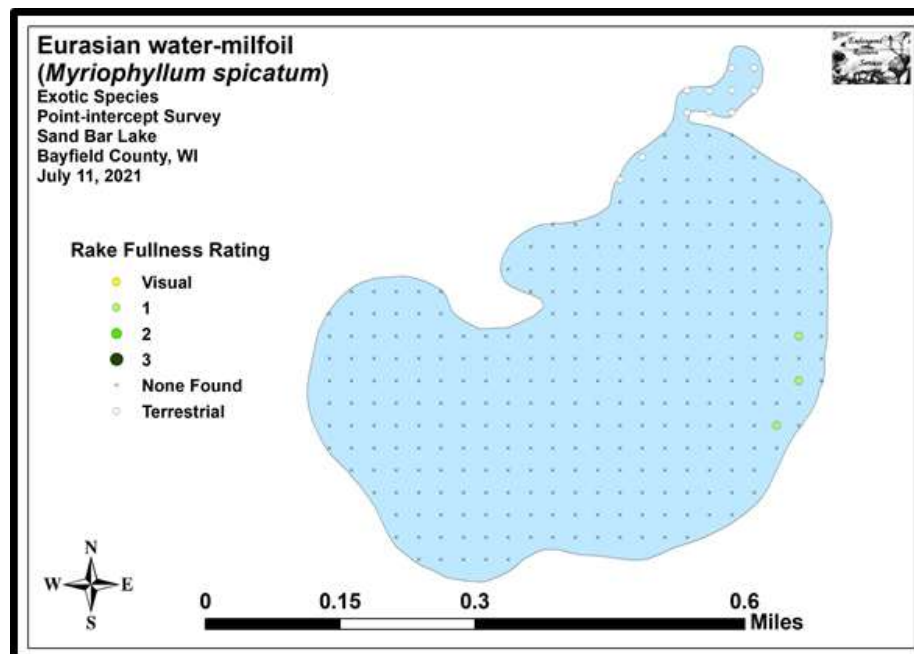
Eurasian water-milfoil
(*Myriophyllum spicatum*)
Exotic Species
Point-intercept Survey
Sand Bar Lake
Bayfield County, WI
July 11, 2021

Rake Fullness Rating
Visual
1
2
3
None Found
Terrestrial

N
W E
S

0 0.15 0.3 0.6 Miles